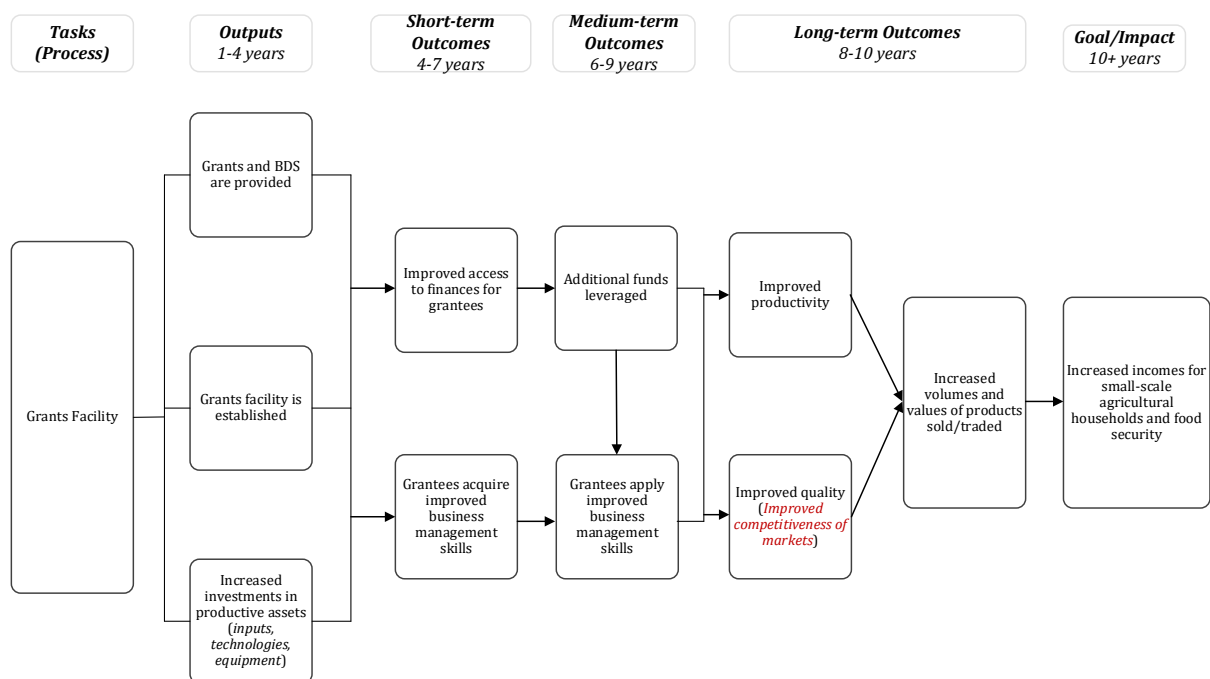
Tasks (Process)

Outputs 1-4 years

Short-term Outcomes 4-7 years

Medium-term Outcomes 6-9 years

Long-term Outcomes 8-10 years

Goal/Impact 10+ years

Grants Facility

Grants and BDS are provided

Grants facility is established

Increased investments in productive assets (inputs, technologies, equipment)

Improved access to finances for grantees

Grantees acquire improved business management skills

Additional funds leveraged

Grantees apply improved business management skills

Improved productivity

Improved quality (Improved competitiveness of markets)

Increased volumes and values of products sold/traded

Increased incomes for small-scale agricultural households and food security